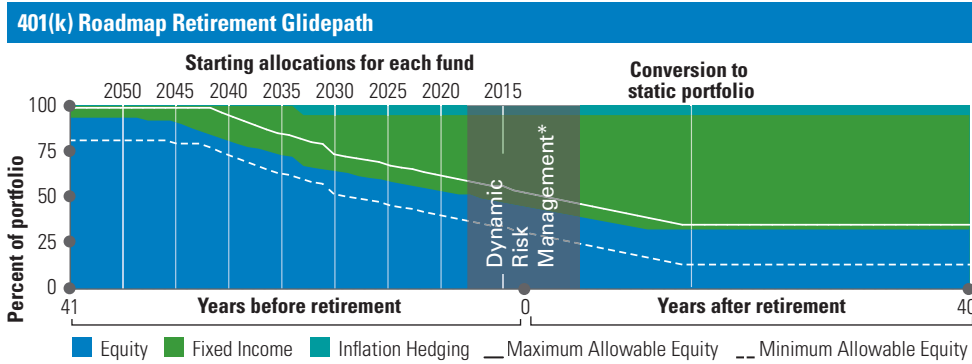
401(k) Roadmap Retirement Glidepath

Starting allocations for each fund

2050 2045 2040 2035 2030 2025 2020 2015

Conversion to static portfolio

100
75
50
25
0

Percent of portfolio

Dynamic Risk Management*

41 Years before retirement 0 Years after retirement 40

Equity Fixed Income Inflation Hedging Maximum Allowable Equity Minimum Allowable Equity